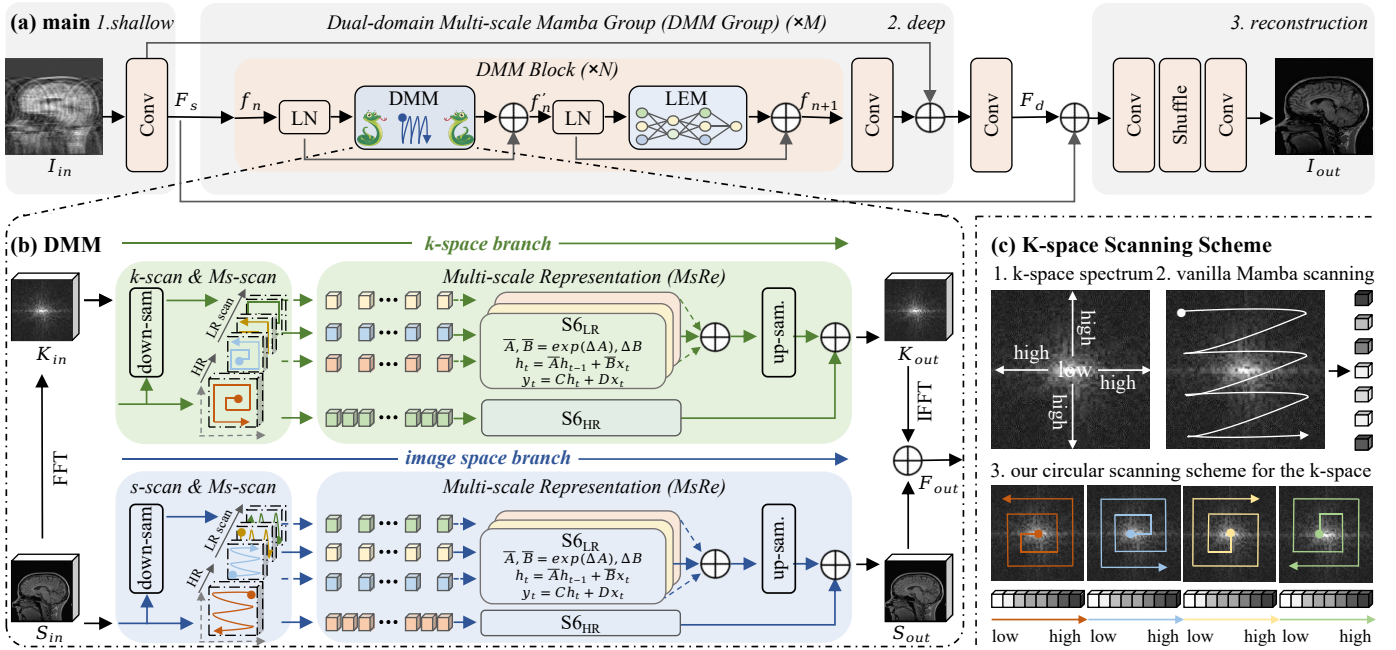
(a) main 1.shallow

Dual-domain Multi-scale Mamba Group (DMM Group) (×M)

2. deep

3. reconstruction

DMM Block (×N)

$I_{in}$

Conv

$F_s$

$f_n$

LN

DMM

$f_n'$

LN

LEM

$f_{n+1}$

Conv

Conv

$F_d$

Conv

Shuffle

Conv

$I_{out}$

(b) DMM

k-space branch

$K_{in}$

k-scan & Ms-scan

down-sam

LR scan

HR

Multi-scale Representation (MsRe)

$S6_{LR}$

$\overline{A}, \overline{B} = exp(\Delta A), \Delta B$

$h_t = \overline{A}h_{t-1} + \overline{B}x_t$

$y_t = Ch_t + Dx_t$

$S6_{HR}$

up-sam.

$K_{out}$

IFFT

FFT

image space branch

$F_{out}$

s-scan & Ms-scan

down-sam

LR scan

HR

Multi-scale Representation (MsRe)

$S6_{LR}$

$\overline{A}, \overline{B} = exp(\Delta A), \Delta B$

$h_t = \overline{A}h_{t-1} + \overline{B}x_t$

$y_t = Ch_t + Dx_t$

$S6_{HR}$

up-sam.

$S_{in}$

$S_{out}$

(c) K-space Scanning Scheme

1. k-space spectrum 2. vanilla Mamba scanning

high

high

low

high

high

3. our circular scanning scheme for the k-space

low high low high low high low high